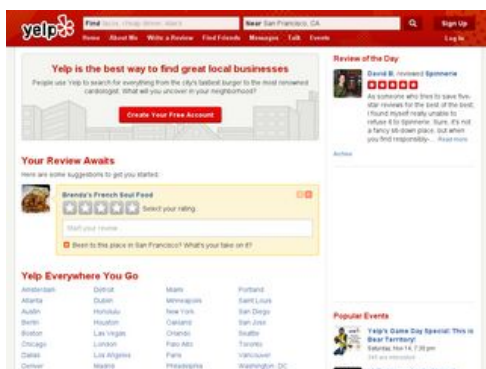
yelp

Find tacos, cheap dinner, Max's

Near San Francisco, CA

Sign Up

Home About Me Write a Review Find Friends Messages Talk Events

Log In

Yelp is the best way to find great local businesses

People use Yelp to search for everything from the city's tastiest burger to the most renowned cardiologist. What will you uncover in your neighborhood?

Create Your Free Account

Your Review Awaits

Here are some suggestions to get you started:

Brenda's French Soul Food

Select your rating.

Start your review...

Been to this place in San Francisco? What's your take on it?

Yelp Everywhere You Go

| | | | |
|---|---|---|---|
| Amsterdam | Detroit | Miami | Portland |
| Atlanta | Dublin | Minneapolis | Saint Louis |
| Austin | Honolulu | New York | San Diego |
| Berlin | Houston | Oakland | San Jose |
| Boston | Las Vegas | Orlando | Seattle |
| Chicago | London | Palo Alto | Toronto |
| Dallas | Los Angeles | Paris | Vancouver |
| Denver | Madrid | Philadelphia | Washington, DC |

Review of the Day

David B. reviewed Spinnerie

As someone who tries to save five-star reviews for the best of the best, I found myself really unable to refuse it to Spinnerie. Sure, it's not a fancy sit-down place, but when you find responsibly-... Read more

Archive

Popular Events

Yelp's Game Day Special: This is Bear Territory!

Saturday, Nov 14, 7:30 pm

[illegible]